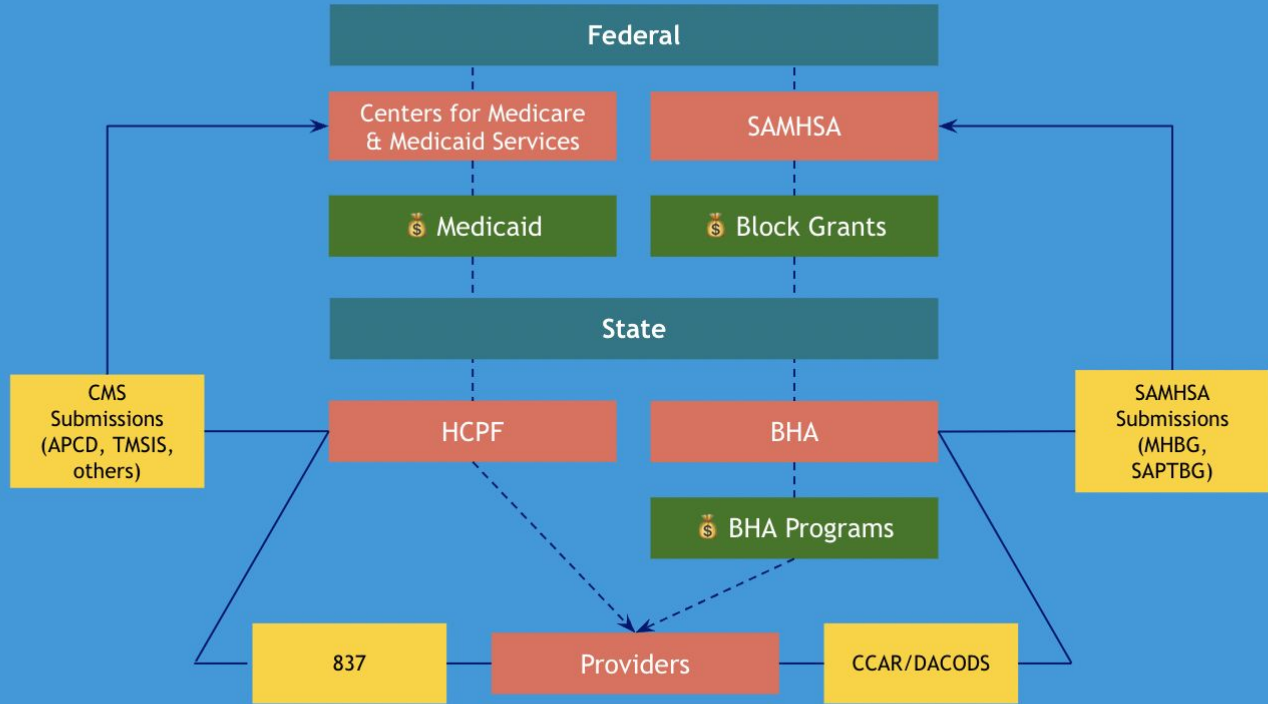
Federal

Centers for Medicare & Medicaid Services

SAMHSA

Medicaid

Block Grants

State

CMS Submissions (APCD, TMSIS, others)

HCPF

BHA

SAMHSA Submissions (MHBG, SAPTBG)

BHA Programs

837

Providers

CCAR/DACODS